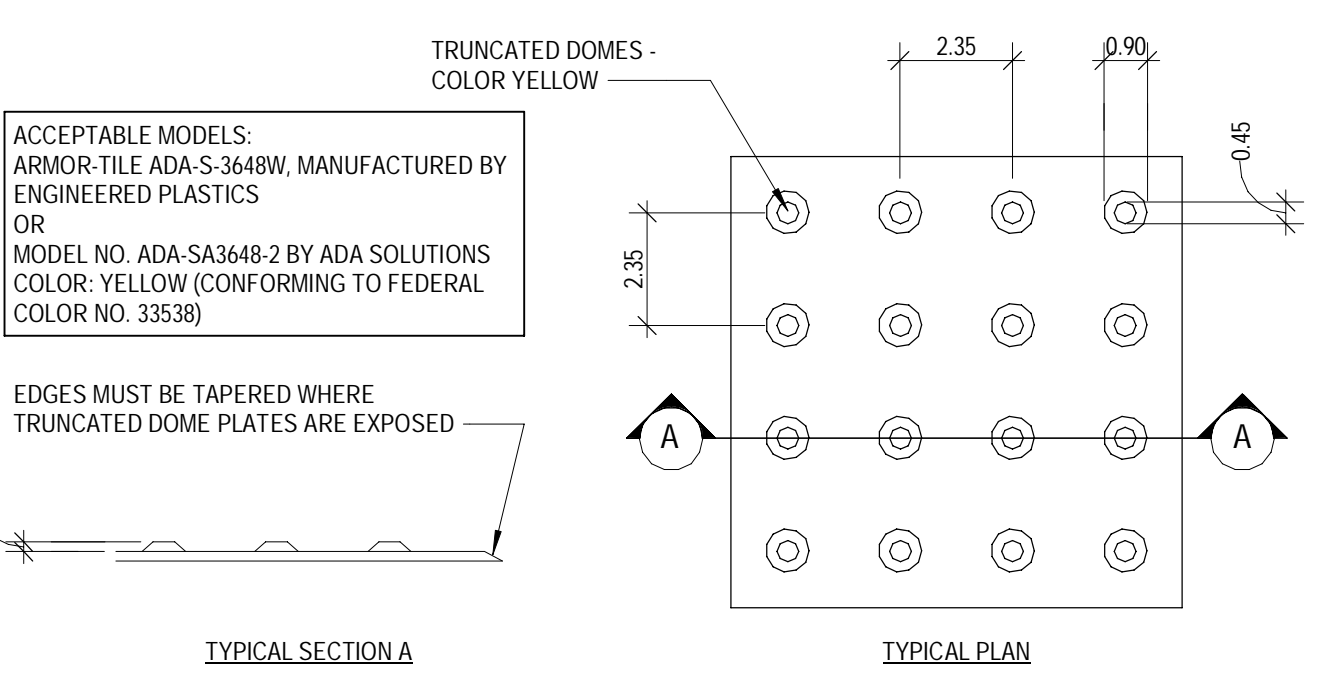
TRUNCATED DOMES - COLOR YELLOW

2.35

0.90

0.45

ACCEPTABLE MODELS:
ARMOR-TILE ADA-S-3648W, MANUFACTURED BY ENGINEERED PLASTICS
OR
MODEL NO. ADA-SA3648-2 BY ADA SOLUTIONS
COLOR: YELLOW (CONFORMING TO FEDERAL COLOR NO. 33538)

2.35

EDGES MUST BE TAPERED WHERE TRUNCATED DOME PLATES ARE EXPOSED

A

A

TYPICAL SECTION A

TYPICAL PLAN